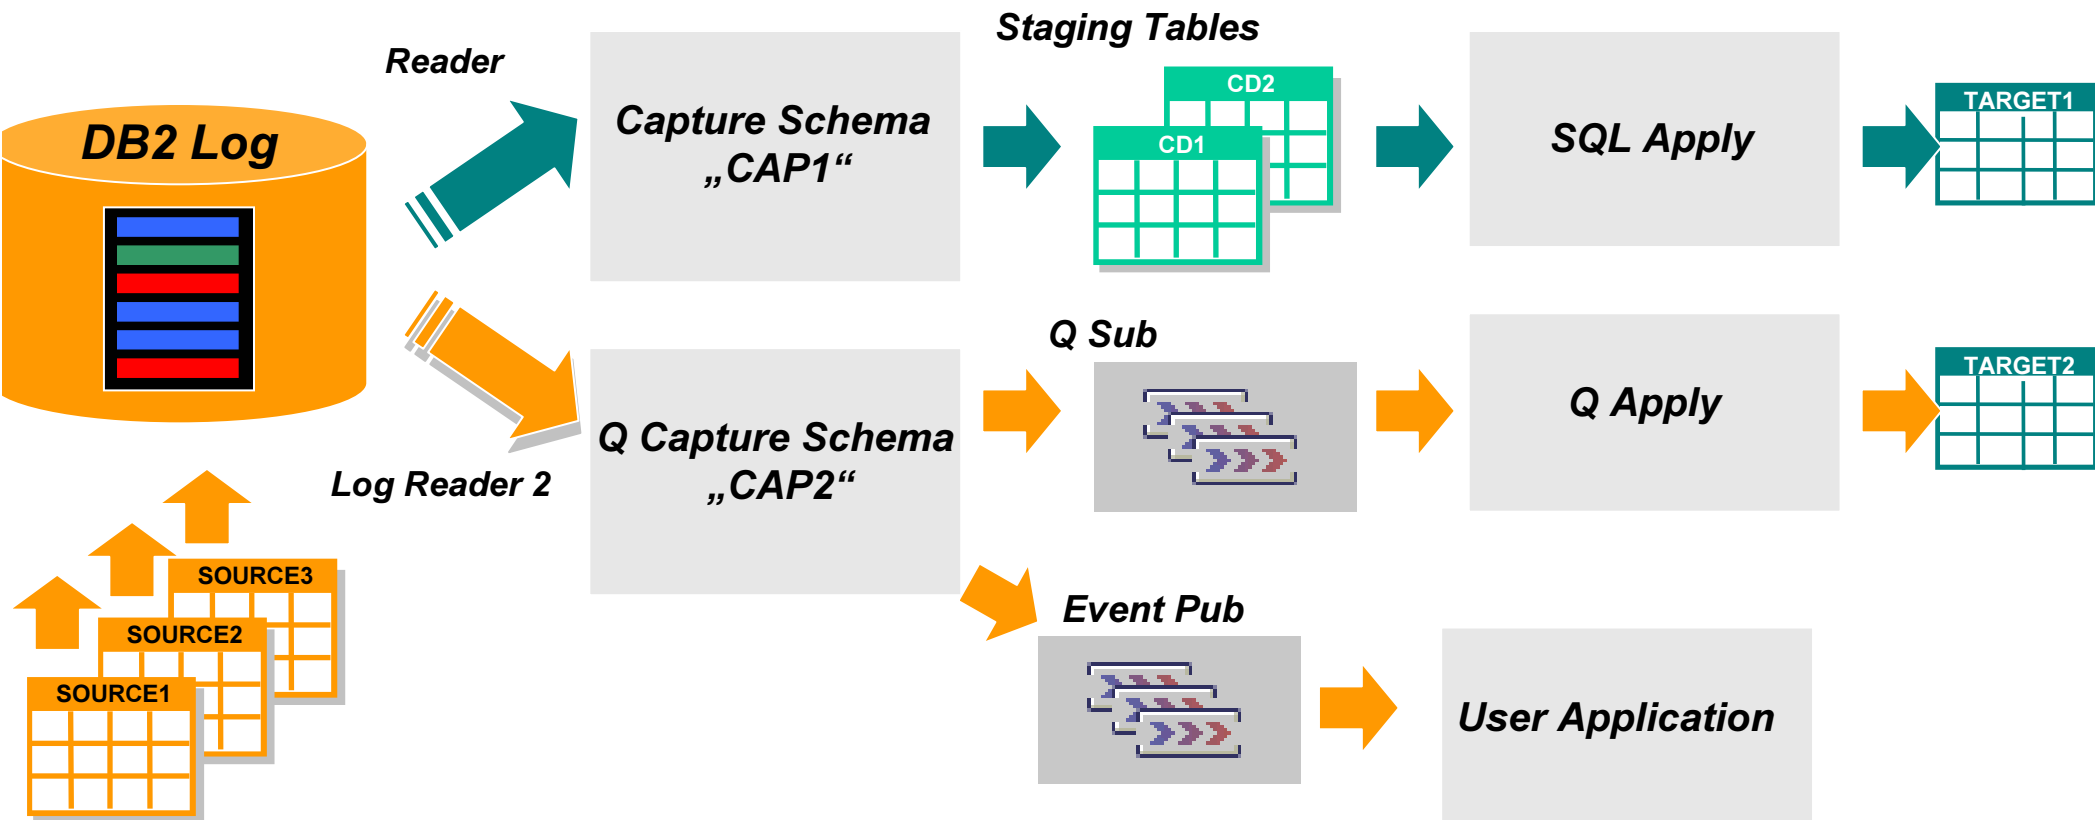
DB2 Log

Reader

Capture Schema „CAP1“

Staging Tables

CD2

CD1

SQL Apply

TARGET1

Q Sub

Q Capture Schema „CAP2“

Log Reader 2

Q Apply

TARGET2

SOURCE3

SOURCE2

SOURCE1

Event Pub

User Application